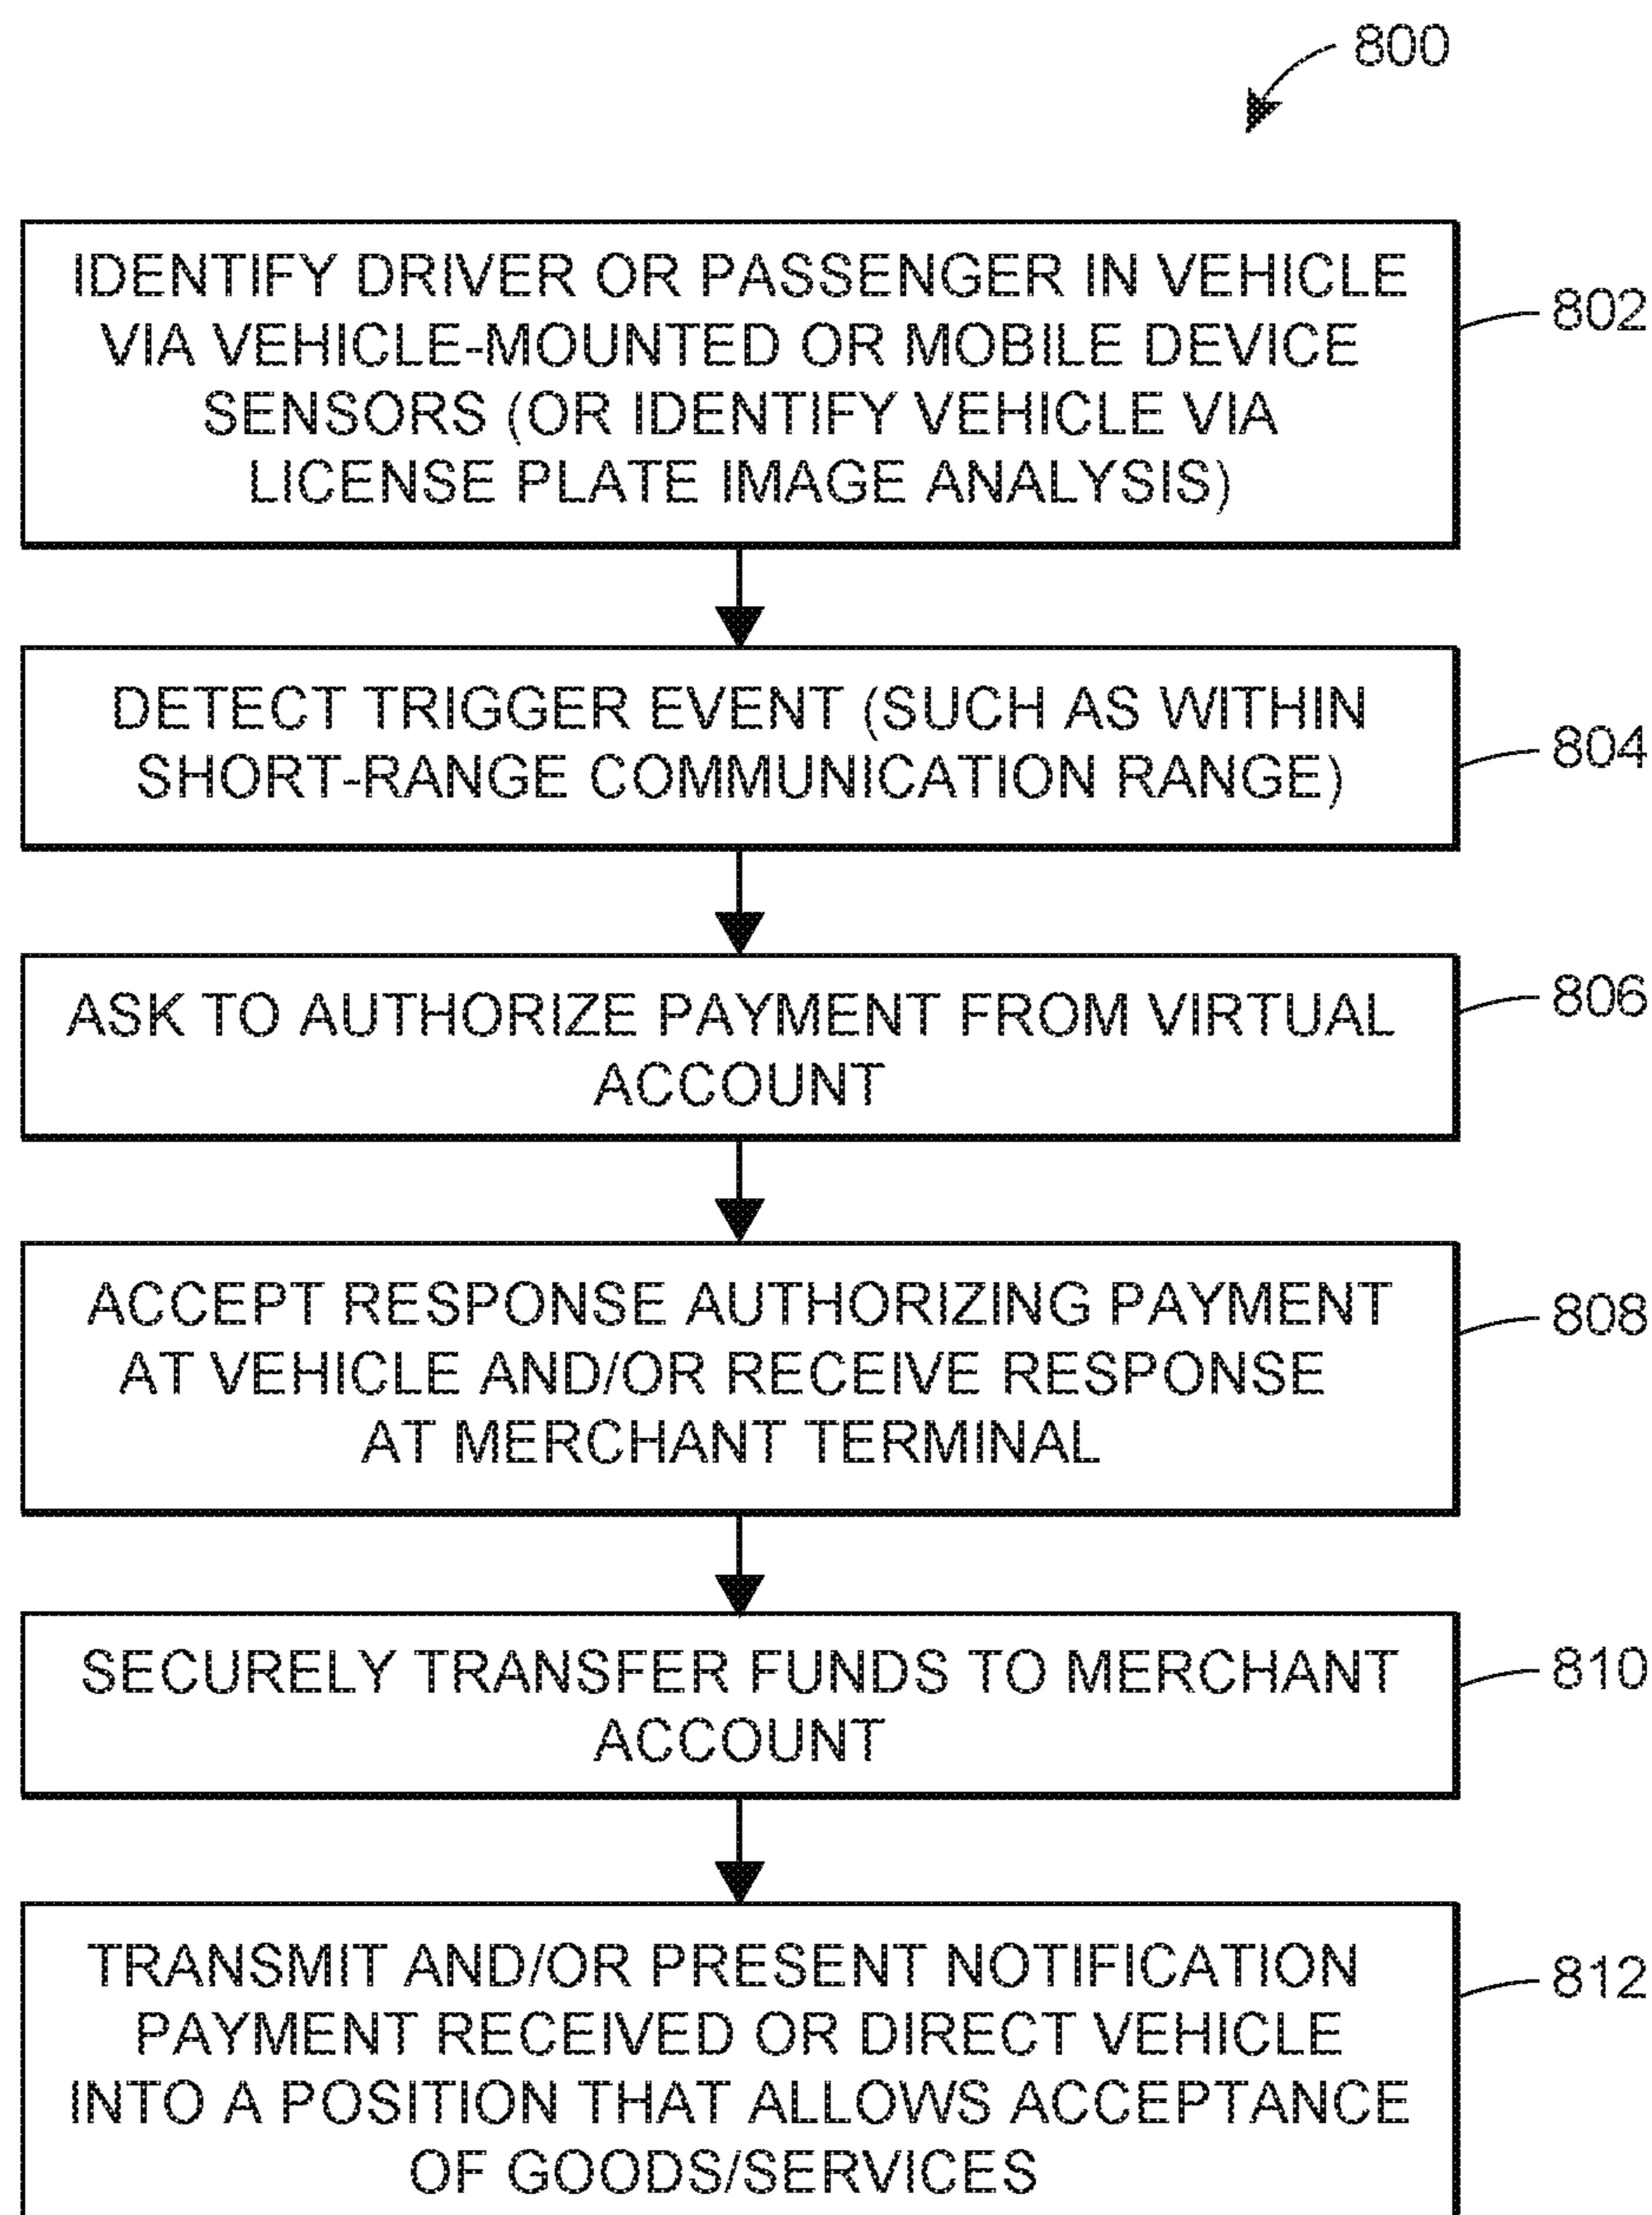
800

IDENTIFY DRIVER OR PASSENGER IN VEHICLE VIA VEHICLE-MOUNTED OR MOBILE DEVICE SENSORS (OR IDENTIFY VEHICLE VIA LICENSE PLATE IMAGE ANALYSIS)

802

DETECT TRIGGER EVENT (SUCH AS WITHIN SHORT-RANGE COMMUNICATION RANGE)

804

ASK TO AUTHORIZE PAYMENT FROM VIRTUAL ACCOUNT

806

ACCEPT RESPONSE AUTHORIZING PAYMENT AT VEHICLE AND/OR RECEIVE RESPONSE AT MERCHANT TERMINAL

808

SECURELY TRANSFER FUNDS TO MERCHANT ACCOUNT

810

TRANSMIT AND/OR PRESENT NOTIFICATION PAYMENT RECEIVED OR DIRECT VEHICLE INTO A POSITION THAT ALLOWS ACCEPTANCE OF GOODS/SERVICES

812